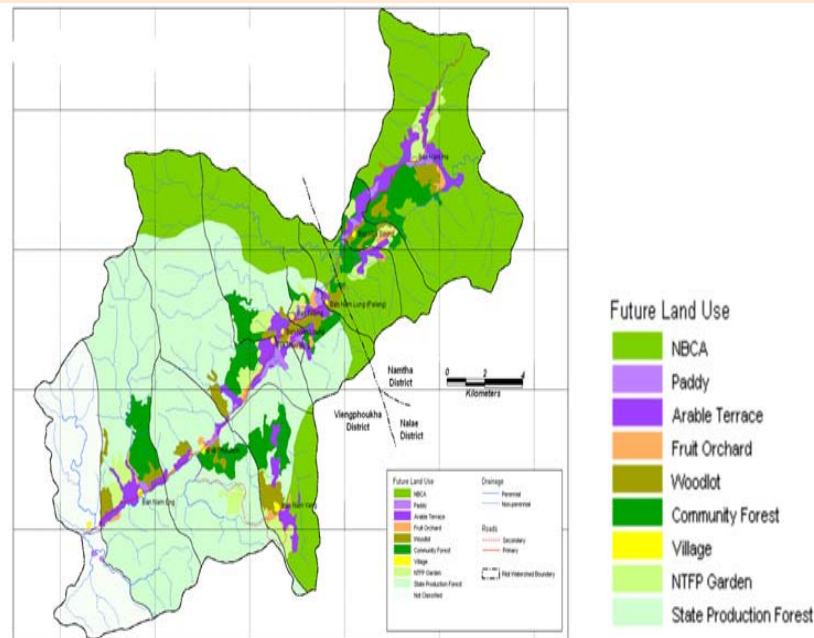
Ban Nam Lung (Paleng)

Namtha District

Viengphoukha District

Nalae District

0 2 4
Kilometers

Ban Nam Ong

Future Land Use
NBCA
Paddy
Arable Terrace
Fruit Orchard
Woodlot
Community Forest
Village
NTFP Garden
State Production Forest
Not Classified

Drainage
Perennial
Non-perennial

Roads
Secondary
Primary

Pilot Watershed Boundary

Future Land Use
NBCA
Paddy
Arable Terrace
Fruit Orchard
Woodlot
Community Forest
Village
NTFP Garden
State Production Forest